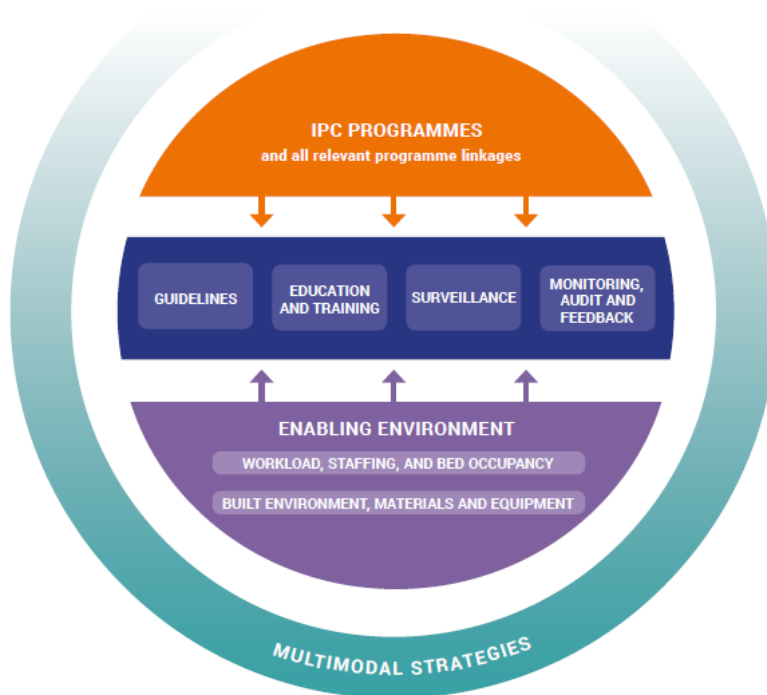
IPC PROGRAMMES
and all relevant programme linkages

GUIDELINES

EDUCATION AND TRAINING

SURVEILLANCE

MONITORING, AUDIT AND FEEDBACK

ENABLING ENVIRONMENT

WORKLOAD, STAFFING, AND BED OCCUPANCY

BUILT ENVIRONMENT, MATERIALS AND EQUIPMENT

MULTIMODAL STRATEGIES